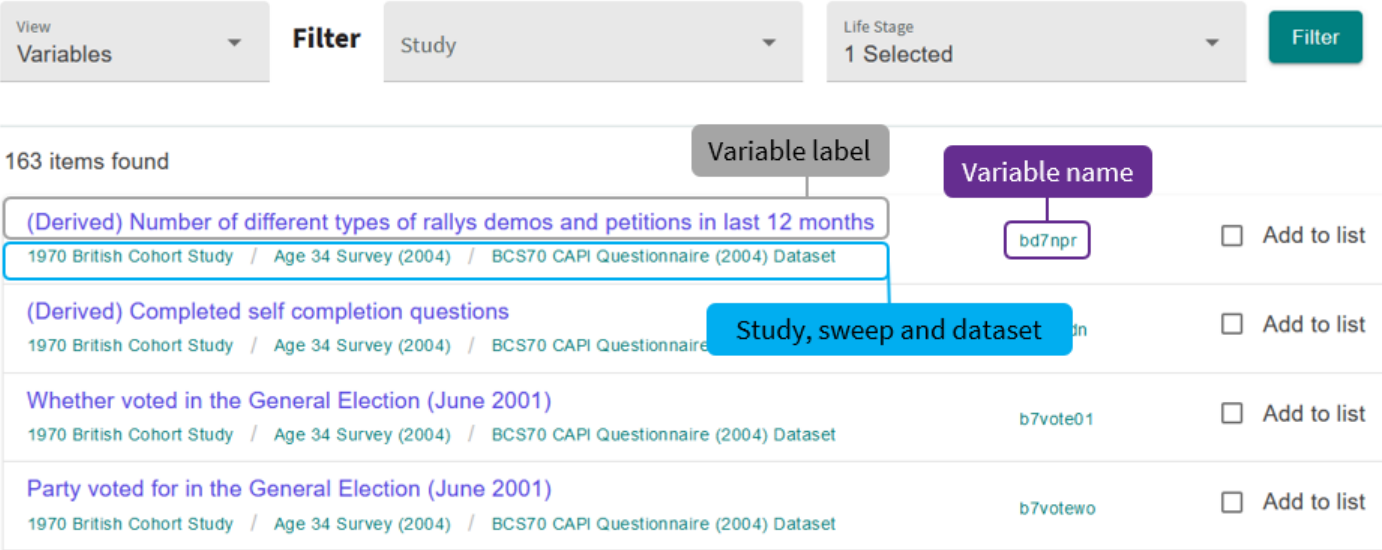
View
Variables

Filter

Study

Life Stage
1 Selected

Filter

163 items found

Variable label

Variable name

(Derived) Number of different types of rallys demos and petitions in last 12 months
1970 British Cohort Study / Age 34 Survey (2004) / BCS70 CAPI Questionnaire (2004) Dataset

bd7npr

Add to list

(Derived) Completed self completion questions
1970 British Cohort Study / Age 34 Survey (2004) / BCS70 CAPI Questionnaire

Study, sweep and dataset

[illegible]dn

Add to list

Whether voted in the General Election (June 2001)
1970 British Cohort Study / Age 34 Survey (2004) / BCS70 CAPI Questionnaire (2004) Dataset

b7vote01

Add to list

Party voted for in the General Election (June 2001)
1970 British Cohort Study / Age 34 Survey (2004) / BCS70 CAPI Questionnaire (2004) Dataset

b7votewo

Add to list